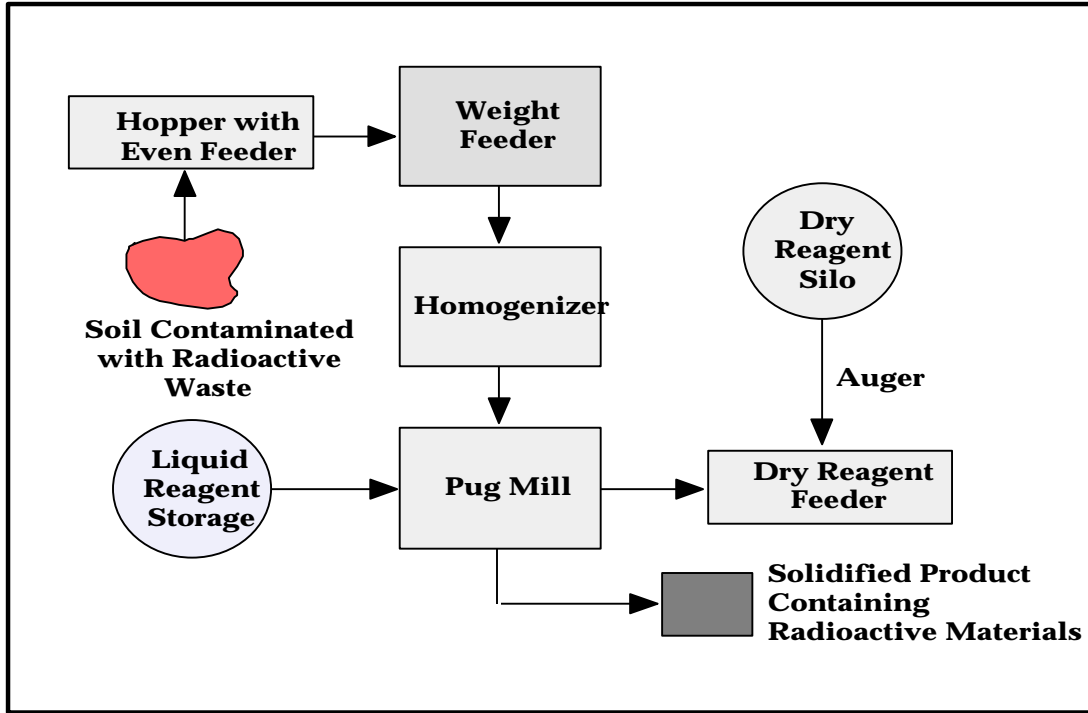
Hopper with Even Feeder

Weight Feeder

Dry Reagent Silo

Soil Contaminated with Radioactive Waste

Homogenizer

Auger

Liquid Reagent Storage

Pug Mill

Dry Reagent Feeder

Solidified Product Containing Radioactive Materials